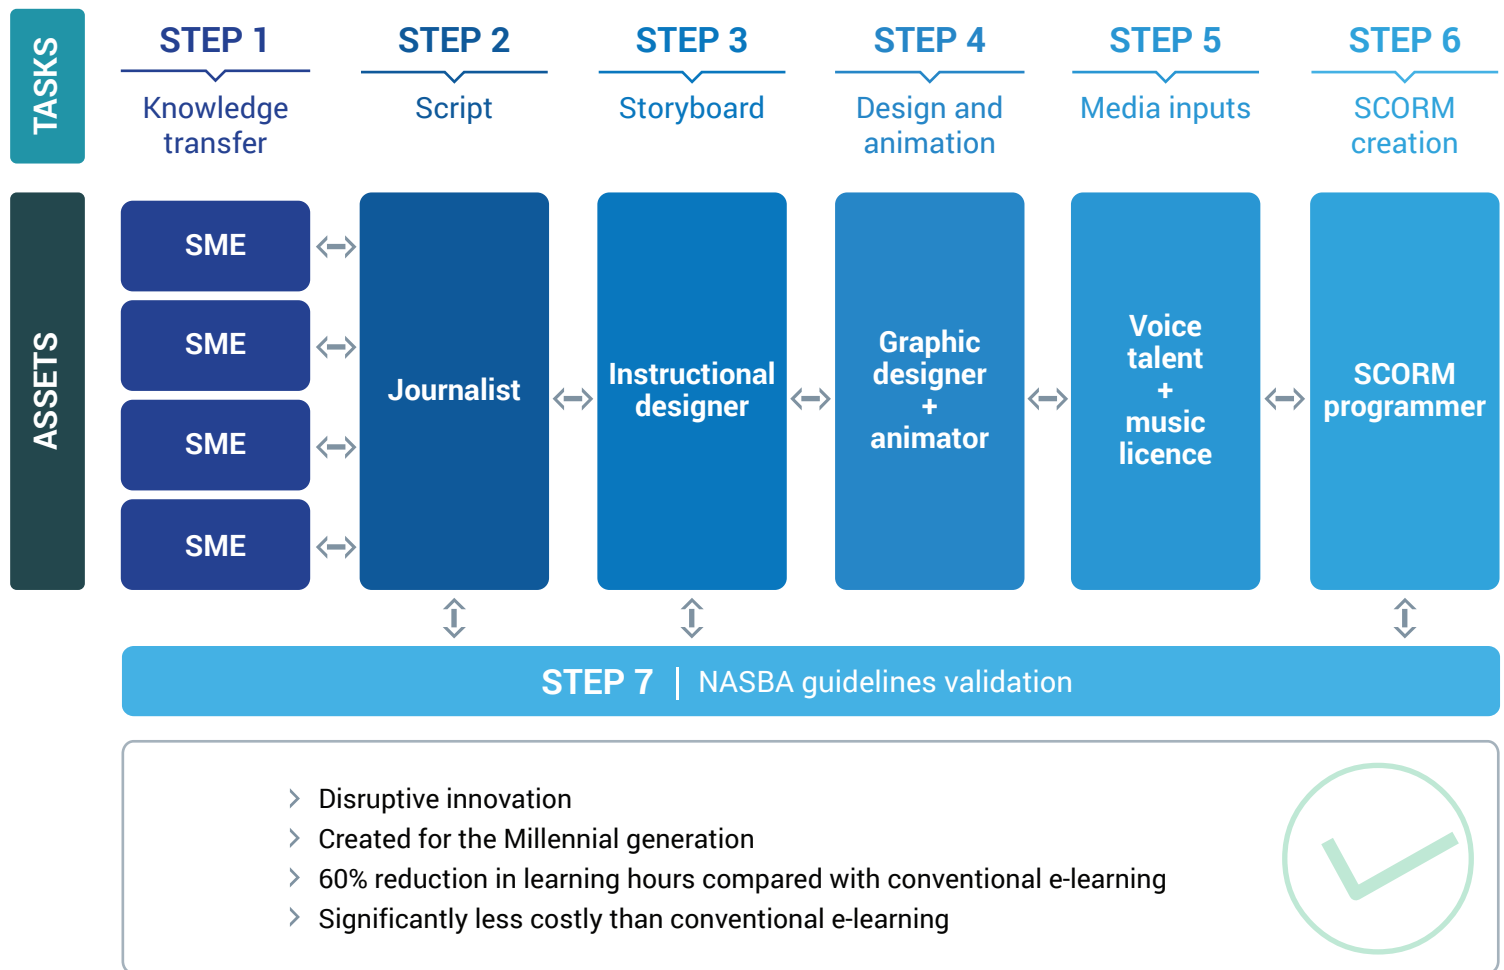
TASKS

STEP 1
Knowledge transfer

STEP 2
Script

STEP 3
Storyboard

STEP 4
Design and animation

STEP 5
Media inputs

STEP 6
SCORM creation

ASSETS

SME

SME

SME

SME

Journalist

Instructional designer

Graphic designer + animator

Voice talent + music licence

SCORM programmer

STEP 7 | NASBA guidelines validation

Disruptive innovation
Created for the Millennial generation
60% reduction in learning hours compared with conventional e-learning
Significantly less costly than conventional e-learning